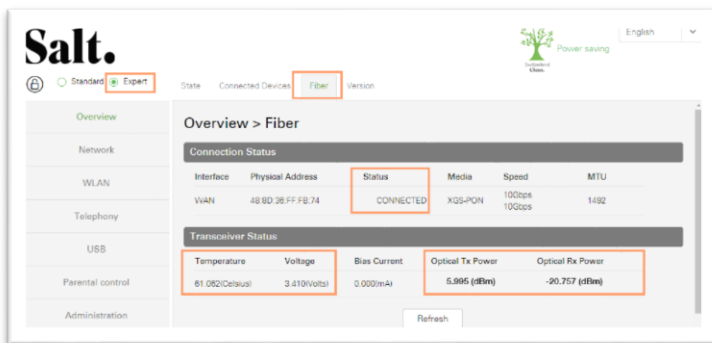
Salt.

Standard Expert

State Connected Devices Fiber Version

English

Switzerland Climate

Power saving

Overview
Network
WLAN
Telephony
USB
Parental control
Administration

Overview > Fiber

Connection Status

| Interface | Physical Address | Status | Media | Speed | MTU |
|---|---|---|---|---|---|
| WAN | 48:8D:36:FF:FB:74 | CONNECTED | XGS-PON | 10Gbps 10Gbps | 1492 |

Transceiver Status

| Temperature | Voltage | Bias Current | Optical Tx Power | Optical Rx Power |
|---|---|---|---|---|
| 61.062(Celsius) | 3.410(Volts) | 0.000(mA) | 5.995 (dBm) | -20.757 (dBm) |

Refresh